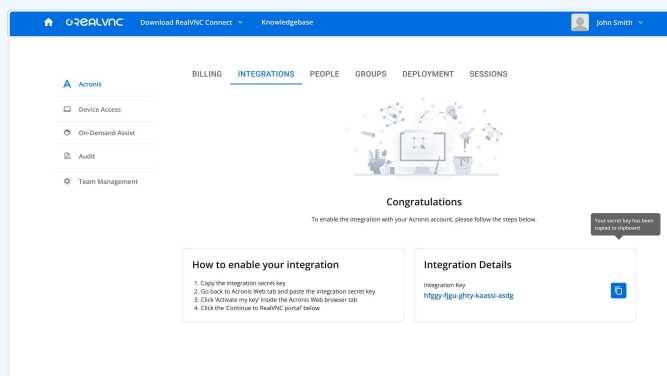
REALVNC Download RealVNC Connect Knowledgebase John Smith

Acronis
Device Access
On-Demand Assist
Audit
Team Management

BILLING INTEGRATIONS PEOPLE GROUPS DEPLOYMENT SESSIONS

Congratulations
To enable the integration with your Acronis account, please follow the steps below.

Your secret key has been copied to clipboard

How to enable your integration
1. Copy the integration secret key
2. Go back to Acronis Web tab and paste the integration secret key
3. Click 'Activate my key' inside the Acronis Web browser tab
4. Click the 'Continue to RealVNC portal' below

Integration Details
Integration Key
hfggy-fjgu-ghty-kaassi-asdg